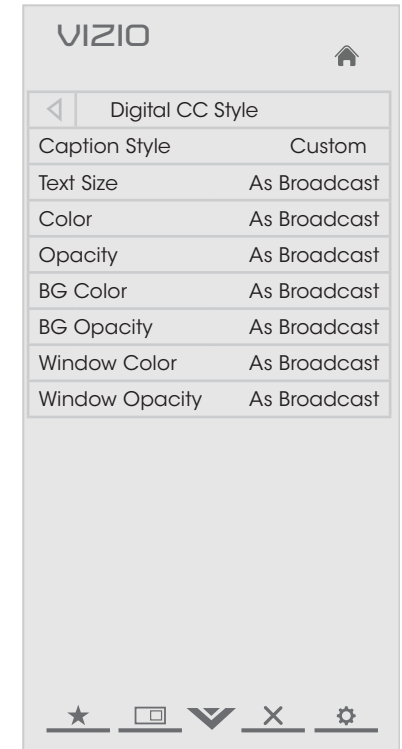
VIZIO

Digital CC Style

| Caption Style | Custom |
|---|---|
| Text Size | As Broadcast |
| Color | As Broadcast |
| Opacity | As Broadcast |
| BG Color | As Broadcast |
| BG Opacity | As Broadcast |
| Window Color | As Broadcast |
| Window Opacity | As Broadcast |